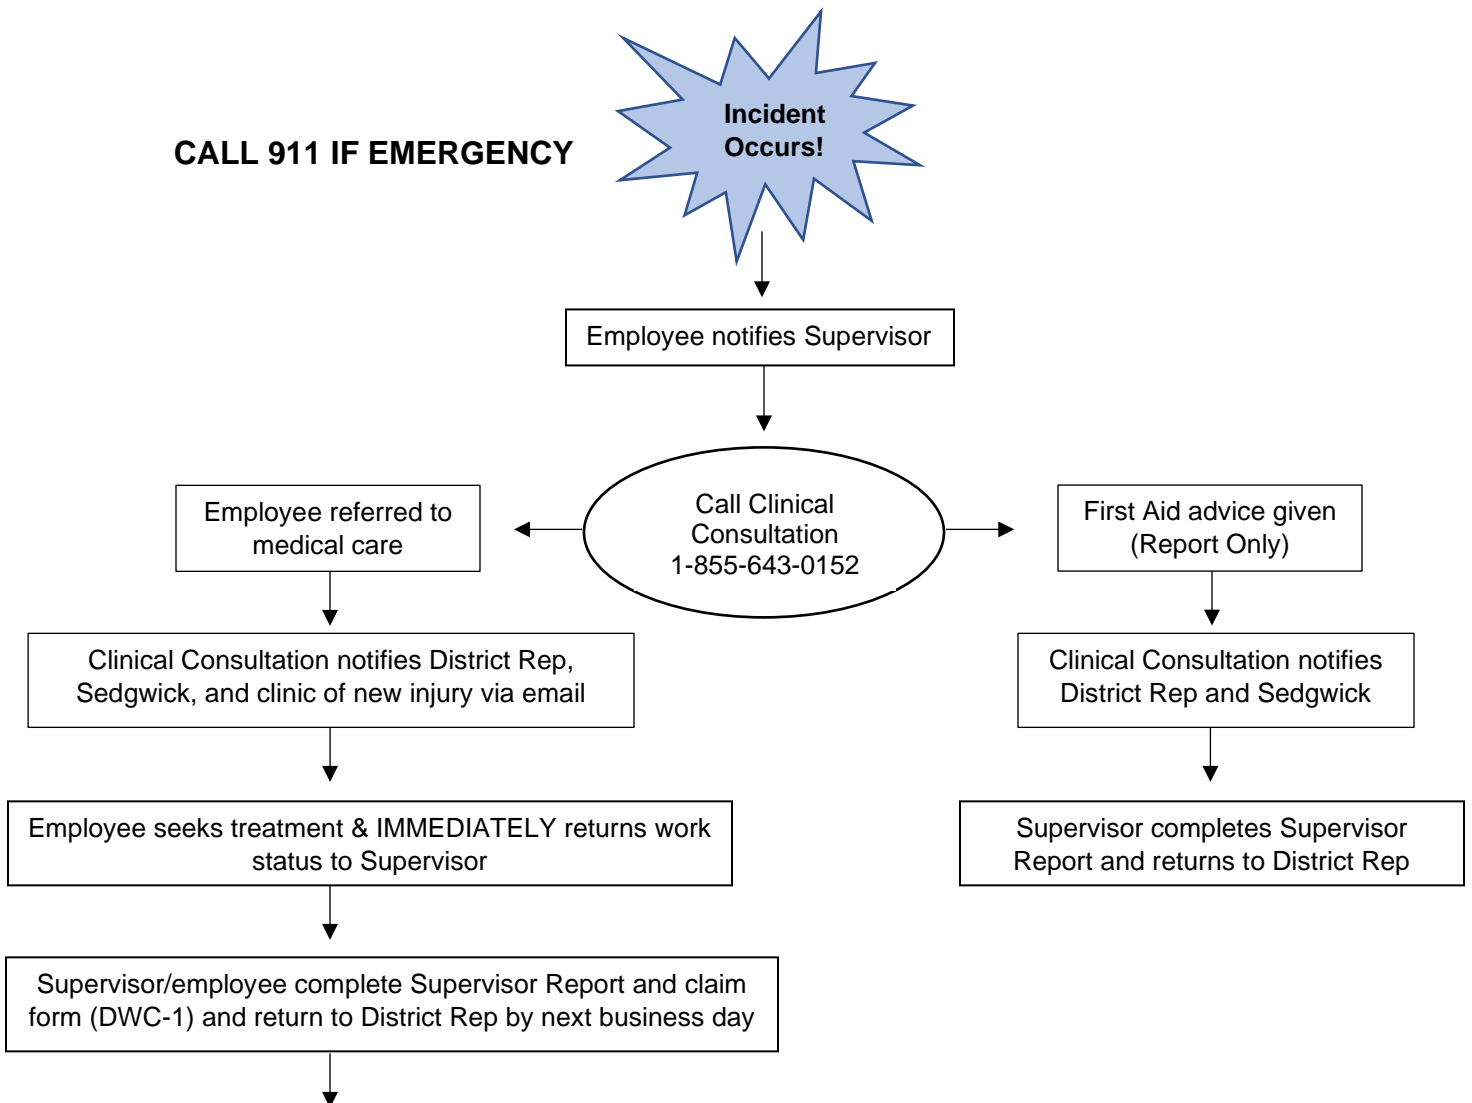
CALL 911 IF EMERGENCY

Incident Occurs!

Employee notifies Supervisor

Call Clinical Consultation 1-855-643-0152

Employee referred to medical care

First Aid advice given (Report Only)

Clinical Consultation notifies District Rep, Sedgwick, and clinic of new injury via email

Clinical Consultation notifies District Rep and Sedgwick

Employee seeks treatment & IMMEDIATELY returns work status to Supervisor

Supervisor completes Supervisor Report and returns to District Rep

Supervisor/employee complete Supervisor Report and claim form (DWC-1) and return to District Rep by next business day